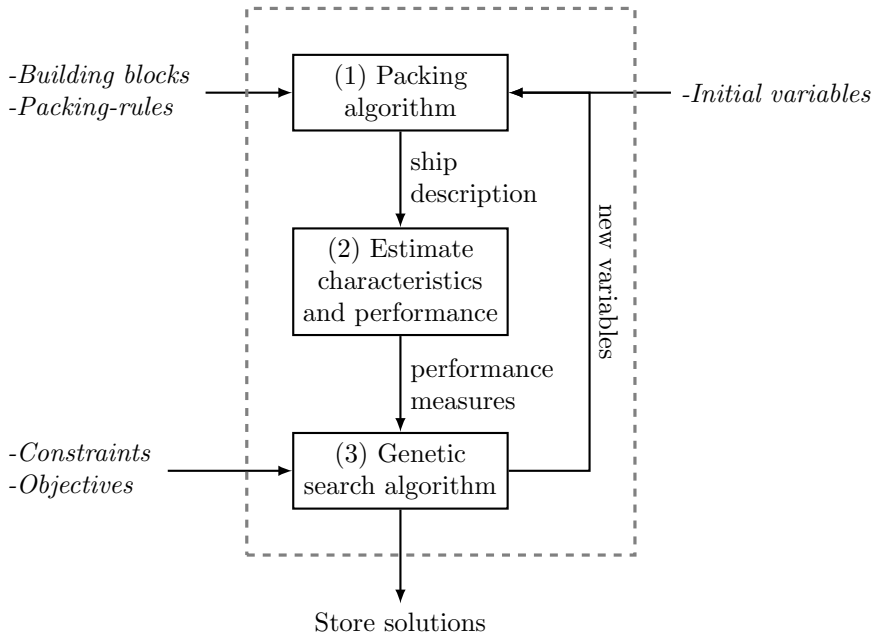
-Building blocks
-Packing-rules

(1) Packing algorithm

-Initial variables

ship description

(2) Estimate characteristics and performance

new variables

performance measures

-Constraints
-Objectives

(3) Genetic search algorithm

Store solutions